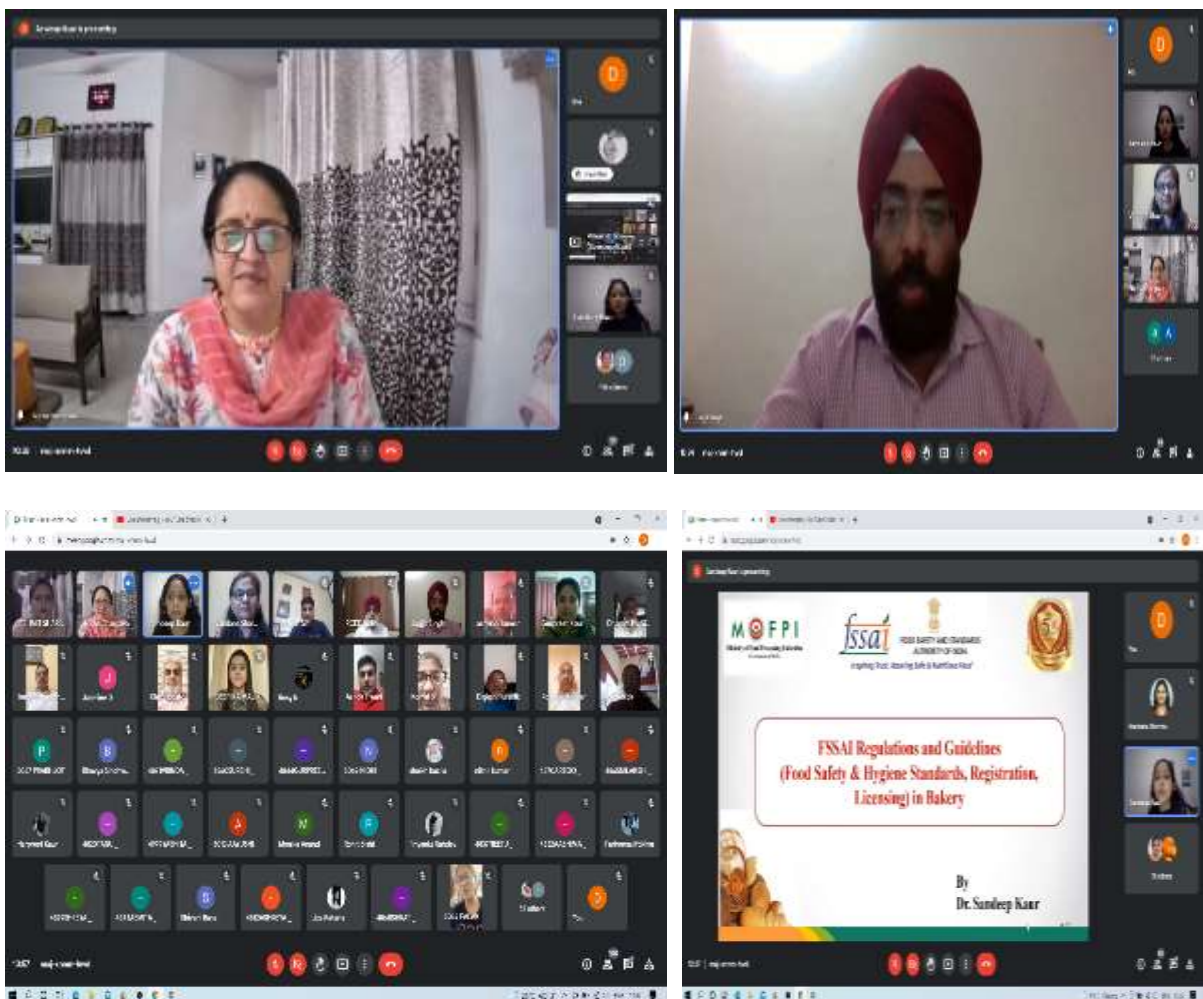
MOFPI

fssai

FOOD SAFETY AND STANDARDS AUTHORITY OF INDIA

Inspiring Trust, Assuring Safe & Nutritious Food

FSSAI Regulations and Guidelines (Food Safety & Hygiene Standards, Registration, Licensing) in Bakery

By
Dr. Sandeep Kaur